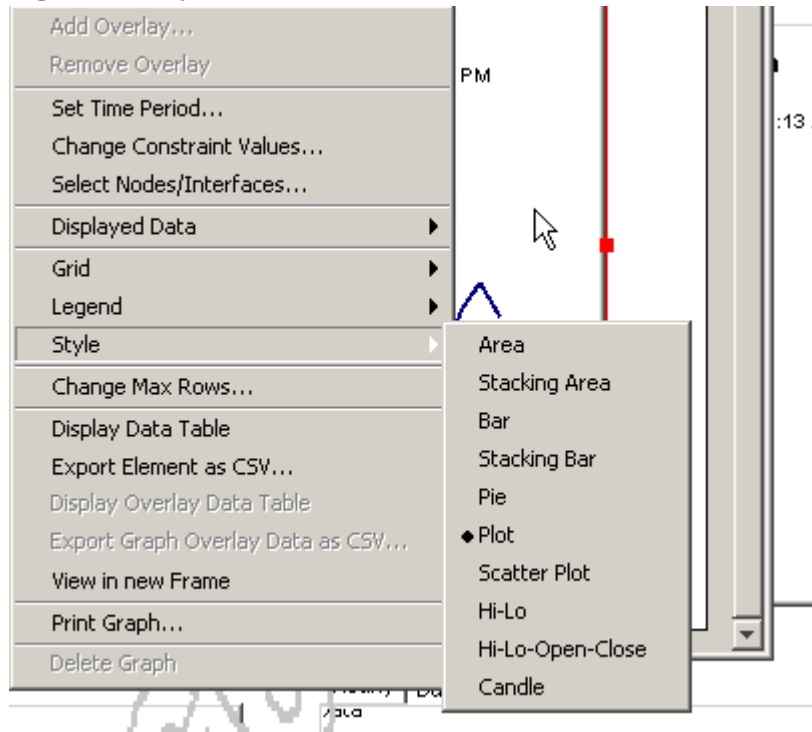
Add Overlay...
Remove Overlay
Set Time Period...
Change Constraint Values...
Select Nodes/Interfaces...
Displayed Data
Grid
Legend
Style
Change Max Rows...
Display Data Table
Export Element as CSV...
Display Overlay Data Table
Export Graph Overlay Data as CSV...
View in new Frame
Print Graph...
Delete Graph

PM
:13

Area
Stacking Area
Bar
Stacking Bar
Pie
Plot
Scatter Plot
Hi-Lo
Hi-Lo-Open-Close
Candle

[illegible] Da
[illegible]ata